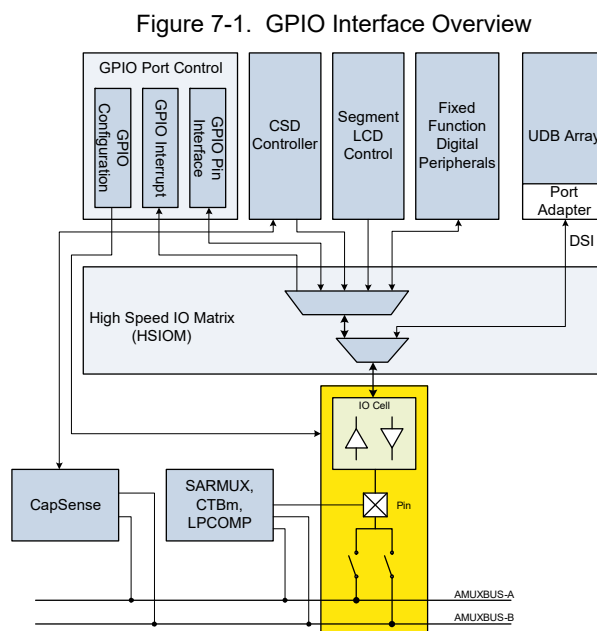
Figure 7-1. GPIO Interface Overview

GPIO Port Control

GPIO Configuration

GPIO Interrupt

GPIO Pin Interface

CSD Controller

Segment LCD Control

Fixed Function Digital Peripherals

UDB Array

Port Adapter

DSI

High Speed IO Matrix (HSIOM)

IO Cell

Pin

CapSense

SARMUX, CTBm, LPCOMP

AMUXBUS-A

AMUXBUS-B